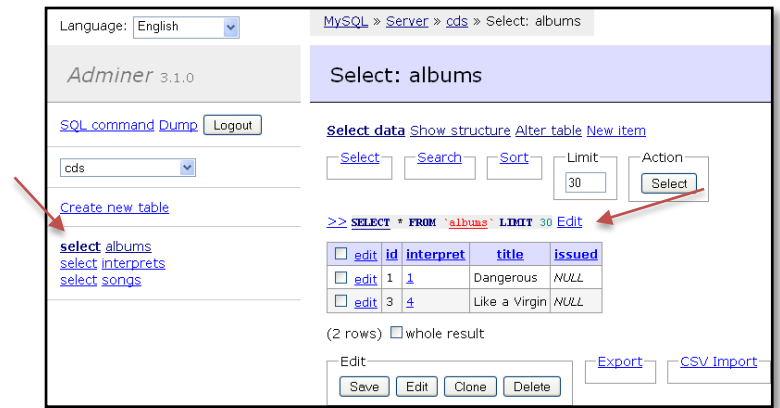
Language: English

MySQL » Server » cds » Select: albums

Adminer 3.1.0

Select: albums

SQL command Dump Logout

cds

Create new table

select albums
select interprets
select songs

Select data Show structure Alter table New item

Select

Search

Sort

Limit
30

Action
Select

>> SELECT * FROM `albums` LIMIT 30 Edit

| edit | id | interpret | title | issued |
|---|---|---|---|---|
| edit | 1 | 1 | Dangerous | NULL |
| edit | 3 | 4 | Like a Virgin | NULL |

(2 rows) whole result

Edit
Save Edit Clone Delete

Export

CSV Import